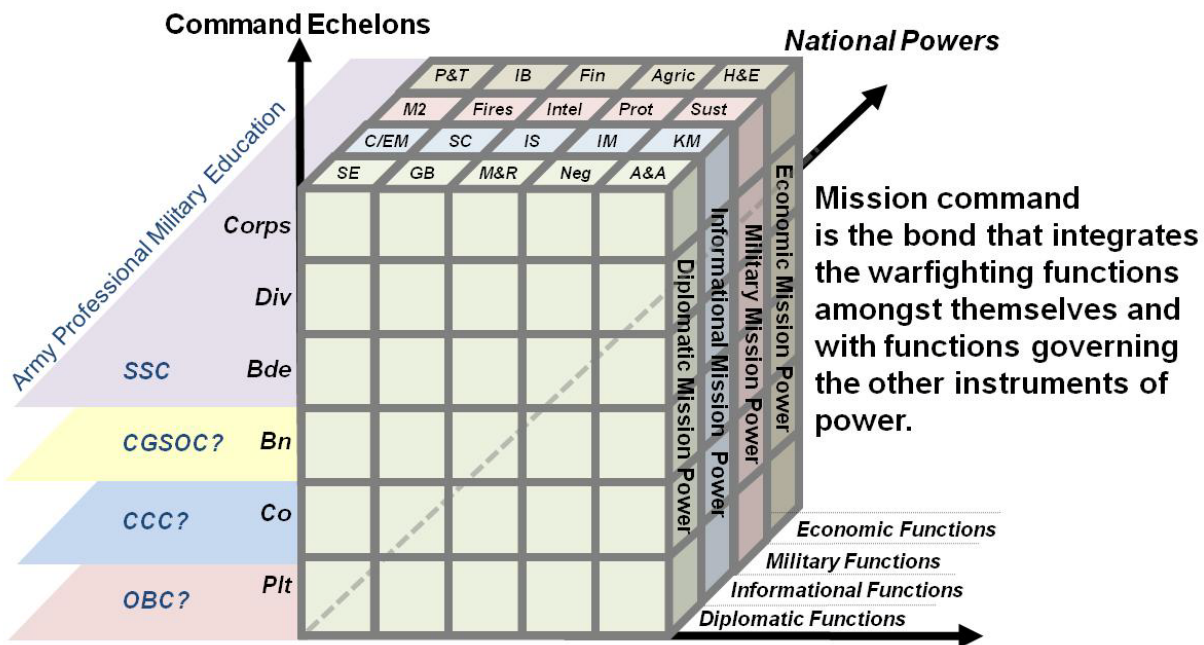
Command Echelons

National Powers

Army Professional Military Education

P&T IB Fin Agric H&E

M2 Fires Intel Prot Sust

C/EM SC IS IM KM

SE GB M&R Neg A&A

Corps

Div

SSC Bde

CGSOC? Bn

CCC? Co

OBC? Plt

Diplomatic Mission Power

Informational Mission Power

Military Mission Power

Economic Mission Power

Mission command is the bond that integrates the warfighting functions amongst themselves and with functions governing the other instruments of power.

Economic Functions

Military Functions

Informational Functions

Diplomatic Functions